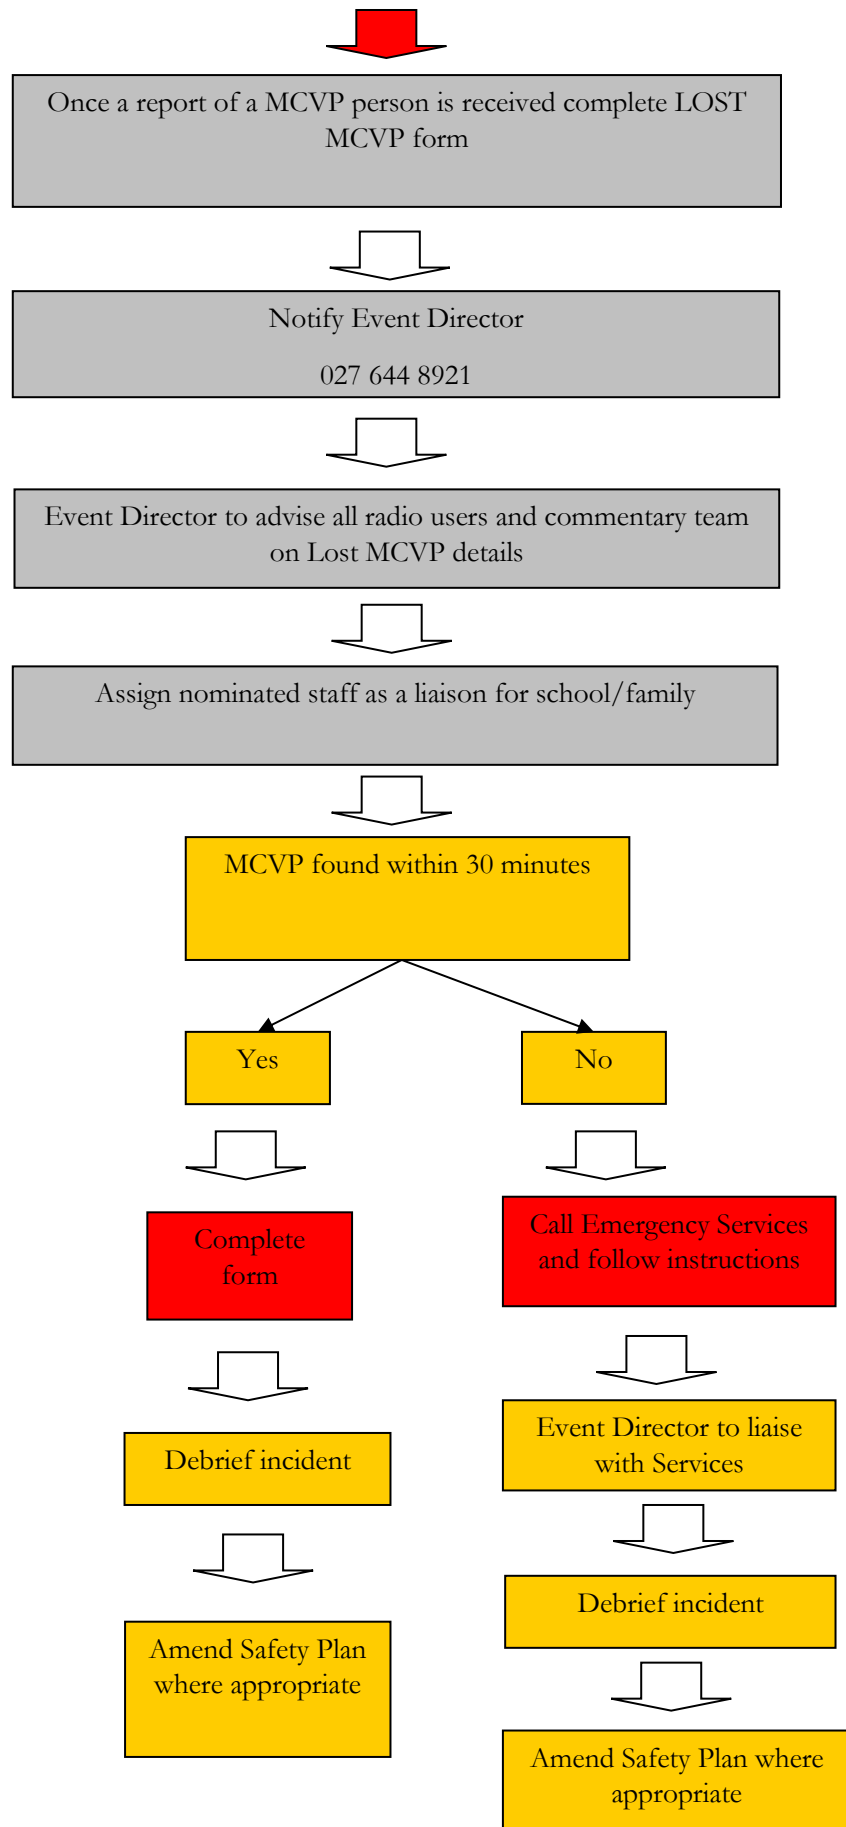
Once a report of a MCVP person is received complete LOST MCVP form

Notify Event Director

027 644 8921

Event Director to advise all radio users and commentary team on Lost MCVP details

Assign nominated staff as a liaison for school/family

MCVP found within 30 minutes

Yes

No

Complete form

Debrief incident

Amend Safety Plan where appropriate

Call Emergency Services and follow instructions

Event Director to liaise with Services

Debrief incident

Amend Safety Plan where appropriate